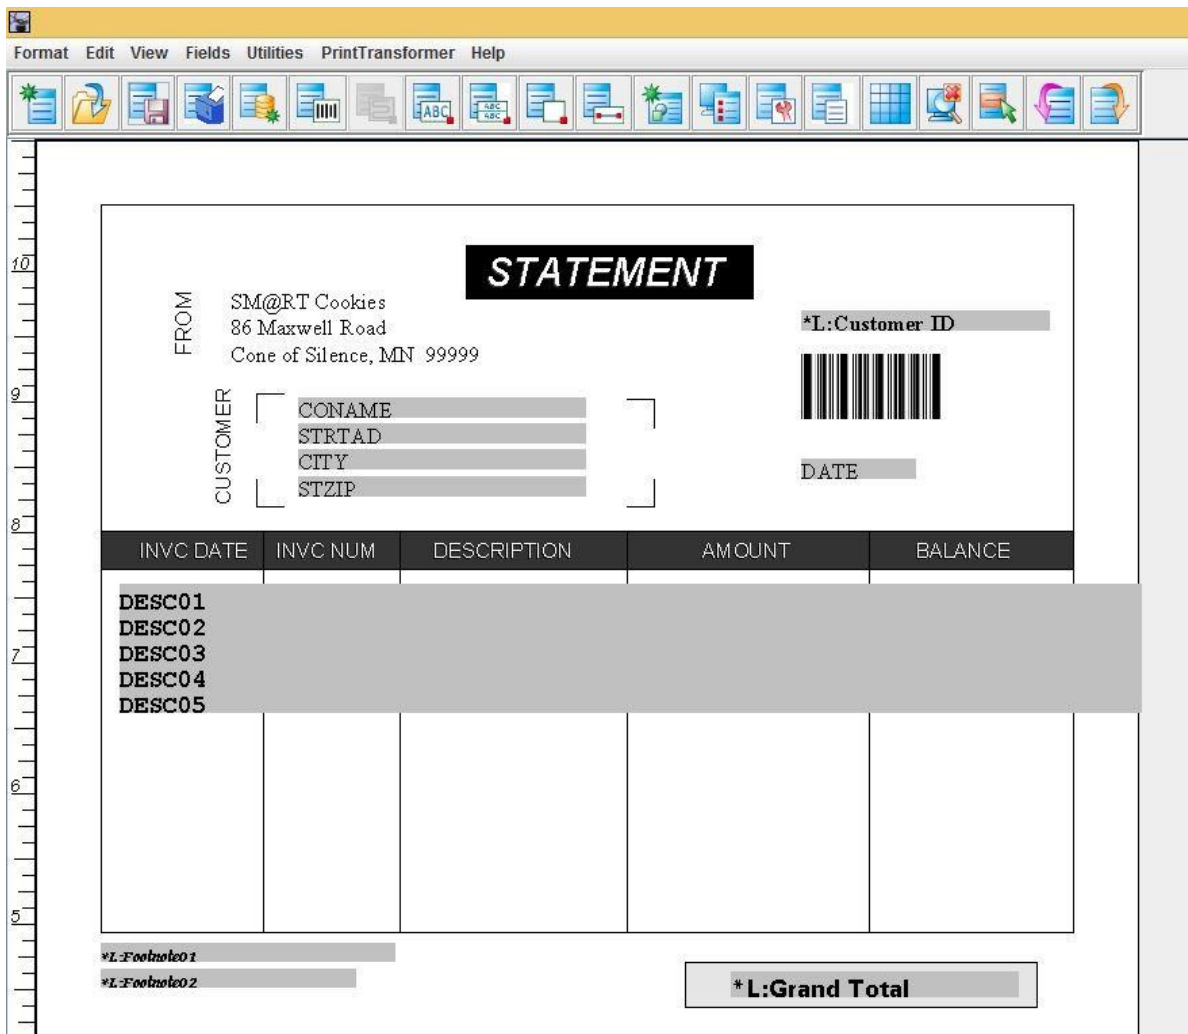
Format Edit View Fields Utilities PrintTransformer Help

10
9
8
7
6
5

STATEMENT

FROM
SM@RT Cookies
86 Maxwell Road
Cone of Silence, MN 99999

*L:Customer ID

CUSTOMER
CONAME
STRTAD
CITY
STZIP

DATE

| INVC DATE | INVC NUM | DESCRIPTION | AMOUNT | BALANCE |
|---|---|---|---|---|

DESC01
DESC02
DESC03
DESC04
DESC05

*L:Footnote01
*L:Footnote02

*L:Grand Total